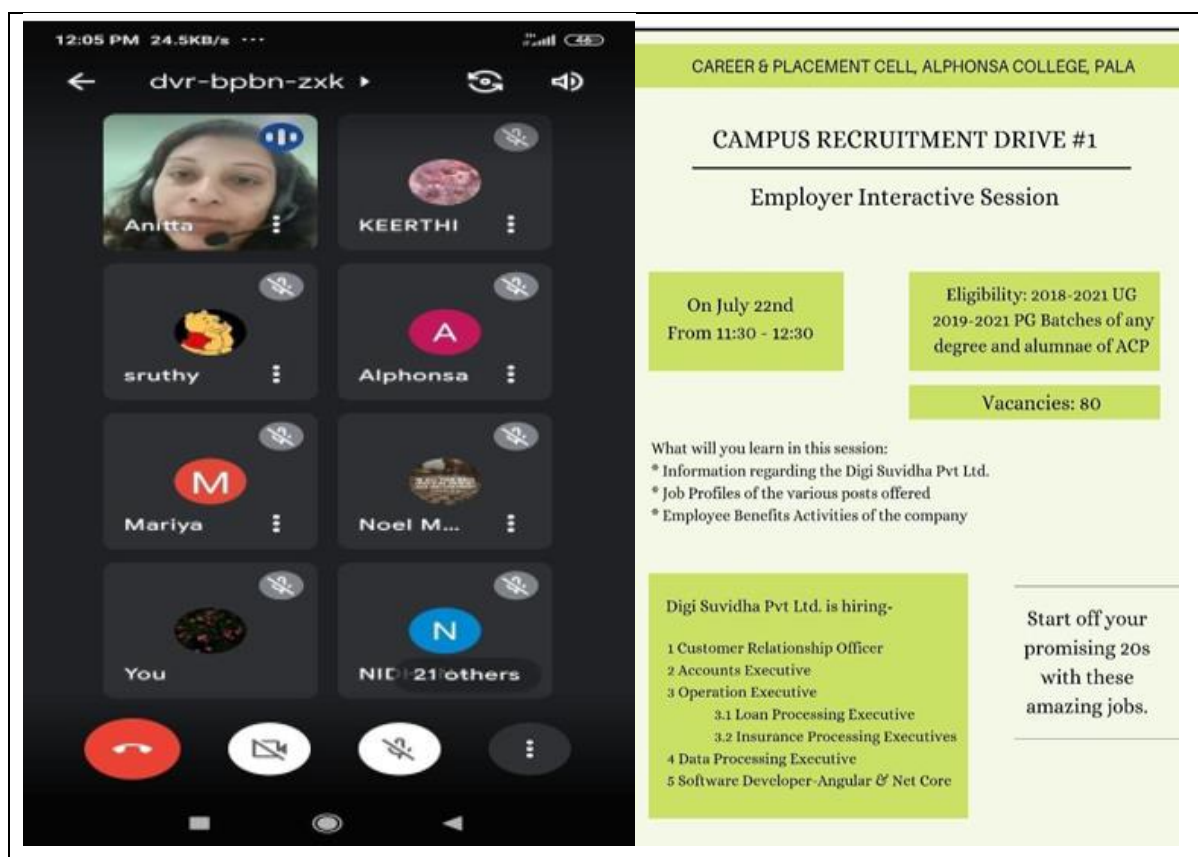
12:05 PM 24.5KB/s ···

dvr-bpbn-zxk

Anitta

KEERTHI

sruthy

A

Alphonsa

M

Mariya

Noel M...

You

N

NID 21 others

CAREER & PLACEMENT CELL, ALPHONSA COLLEGE, PALA

CAMPUS RECRUITMENT DRIVE #1

Employer Interactive Session

On July 22nd
From 11:30 - 12:30

Eligibility: 2018-2021 UG 2019-2021 PG Batches of any degree and alumnae of ACP

Vacancies: 80

What will you learn in this session:
* Information regarding the Digi Suvidha Pvt Ltd.
* Job Profiles of the various posts offered
* Employee Benefits Activities of the company

Digi Suvidha Pvt Ltd. is hiring-

1 Customer Relationship Officer
2 Accounts Executive
3 Operation Executive
3.1 Loan Processing Executive
3.2 Insurance Processing Executives
4 Data Processing Executive
5 Software Developer-Angular & Net Core

Start off your promising 20s with these amazing jobs.